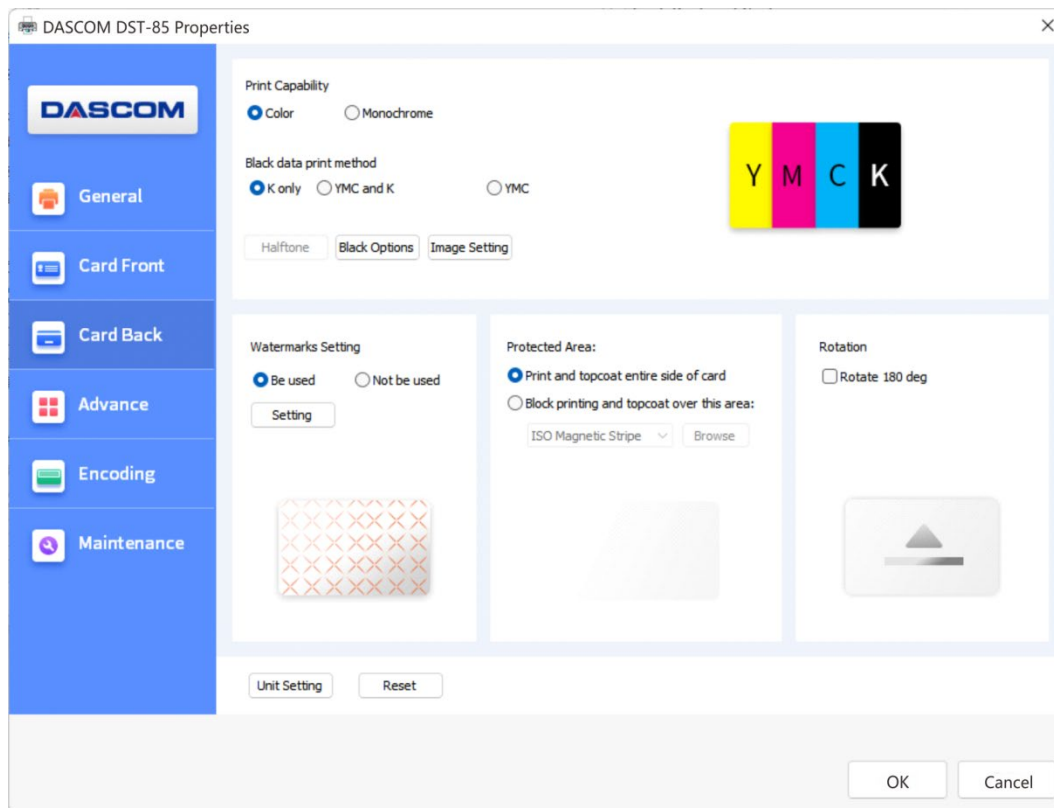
DASCOM DST-85 Properties

×

DASCOM

General

Card Front

Card Back

Advance

Encoding

Maintenance

Print Capability

Color

Monochrome

Black data print method

K only

YMC and K

YMC

Halftone

Black Options

Image Setting

Y M C K

Watermarks Setting

Be used

Not be used

Setting

Protected Area:

Print and topcoat entire side of card

Block printing and topcoat over this area:

ISO Magnetic Stripe

Browse

Rotation

Rotate 180 deg

Unit Setting

Reset

OK

Cancel